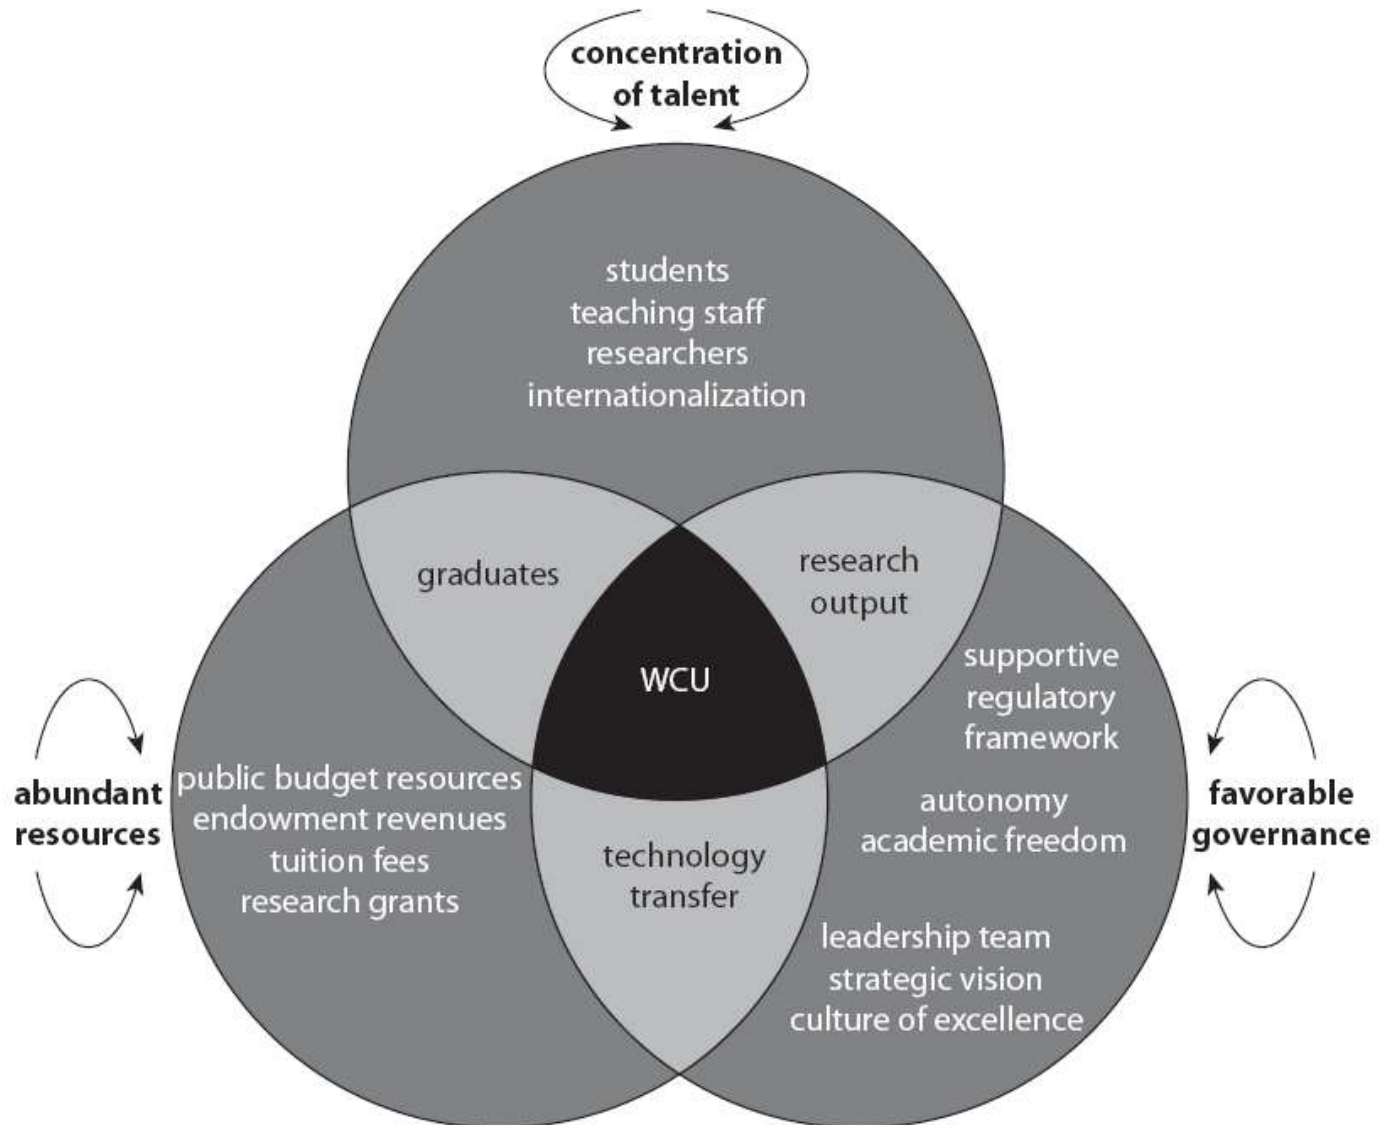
concentration of talent

students
teaching staff
researchers
internationalization

graduates

research output

WCU

supportive regulatory framework

abundant resources

public budget resources
endowment revenues
tuition fees
research grants

technology transfer

autonomy
academic freedom

favorable governance

leadership team
strategic vision
culture of excellence